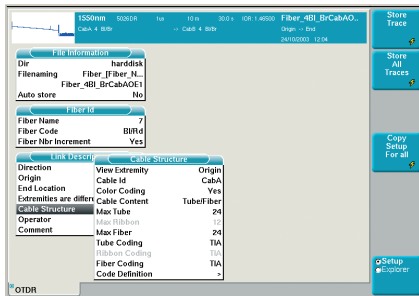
1550nm 5026DR 1nr 10 m 30.0 s IOR: 1.46550 Fiber_4Bl_BrCabAO..
CabA 4 Bl/Br → CabA 4 Bl/Br Origin → End
24/10/2003 12:04

Store Trace

Store All Traces

Copy Setup For all

Setup Explorer

File Information
Dir harddisk
Filenaming Fiber_[Fiber_N...
Fiber_4Bl_BrCabAOE1
Auto store No

Fiber Id
Fiber Name 7
Fiber Code Bl/Rd
Fiber Nbr Increment Yes

Link Descri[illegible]
Direction
Origin
End Location
Extremities are differ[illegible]
Cable Structure
Operator
Comment

Cable Structure
View Extremity Origin
Cable Id CabA
Color Coding Yes
Cable Content Tube/Fiber
Max Tube 24
Max Ribbon 12
Max Fiber 24
Tube Coding TIA
Ribbon Coding TIA
Fiber Coding TIA
Code Definition >

OTDR